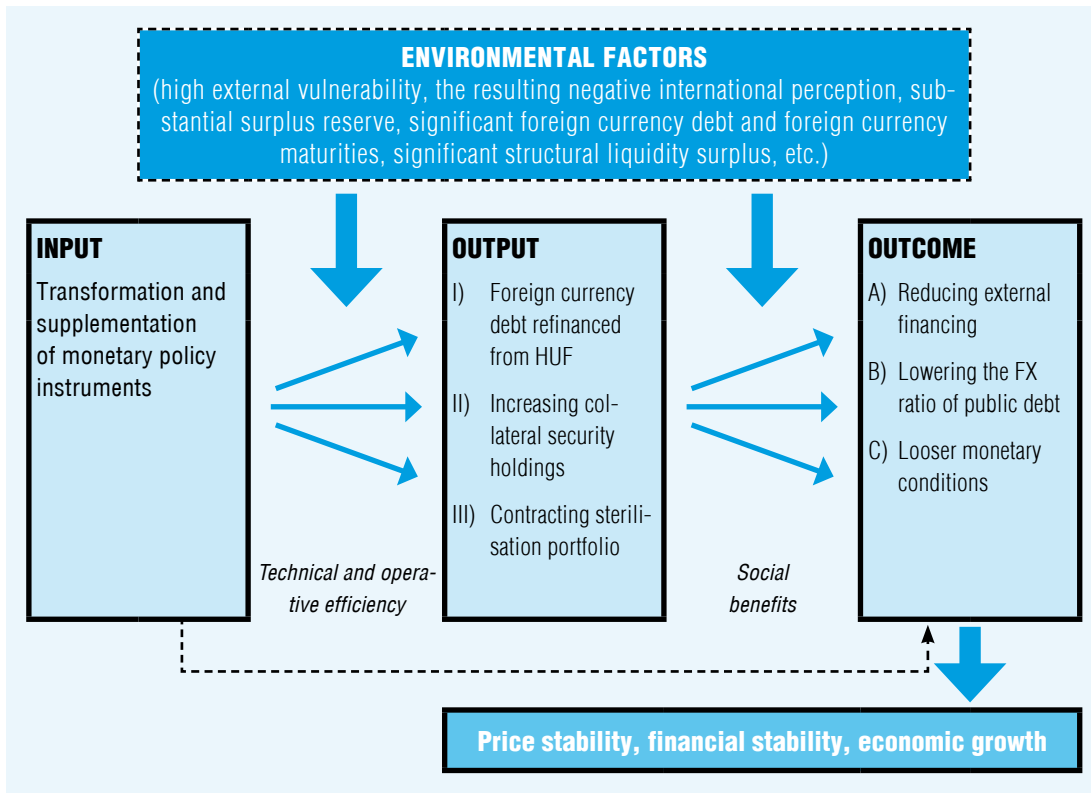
ENVIRONMENTAL FACTORS
(high external vulnerability, the resulting negative international perception, substantial surplus reserve, significant foreign currency debt and foreign currency maturities, significant structural liquidity surplus, etc.)

INPUT
Transformation and supplementation of monetary policy instruments

OUTPUT
I) Foreign currency debt refinanced from HUF
II) Increasing collateral security holdings
III) Contracting sterilisation portfolio

OUTCOME
A) Reducing external financing
B) Lowering the FX ratio of public debt
C) Looser monetary conditions

Technical and operative efficiency

Social benefits

Price stability, financial stability, economic growth